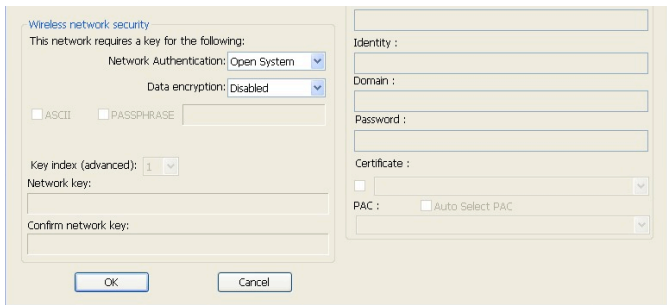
Wireless network security
This network requires a key for the following:
Network Authentication: Open System
Data encryption: Disabled
ASCII PASSPHRASE
Key index (advanced): 1
Network key:
Confirm network key:
OK Cancel

Identity :
Domain :
Password :
Certificate :
PAC : Auto Select PAC